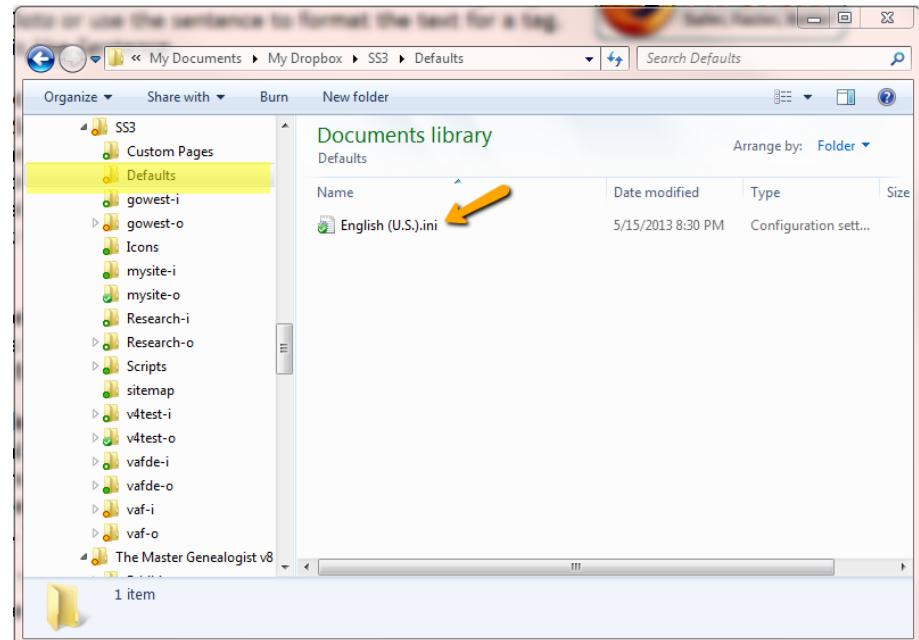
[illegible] or use the sentence to format the text for a tag.

« My Documents ▸ My Dropbox ▸ SS3 ▸ Defaults

Search Defaults

Organize ▾ Share with ▾ Burn New folder

SS3
Custom Pages
Defaults
gowest-i
gowest-o
Icons
mysite-i
mysite-o
Research-i
Research-o
Scripts
sitemap
v4test-i
v4test-o
vafde-i
vafde-o
vaf-i
vaf-o
The Master Genealogist v8

Documents library
Defaults

Arrange by: Folder ▾

| Name | Date modified | Type | Size |
|---|---|---|---|
| English (U.S.).ini | 5/15/2013 8:30 PM | Configuration sett... | |

1 item